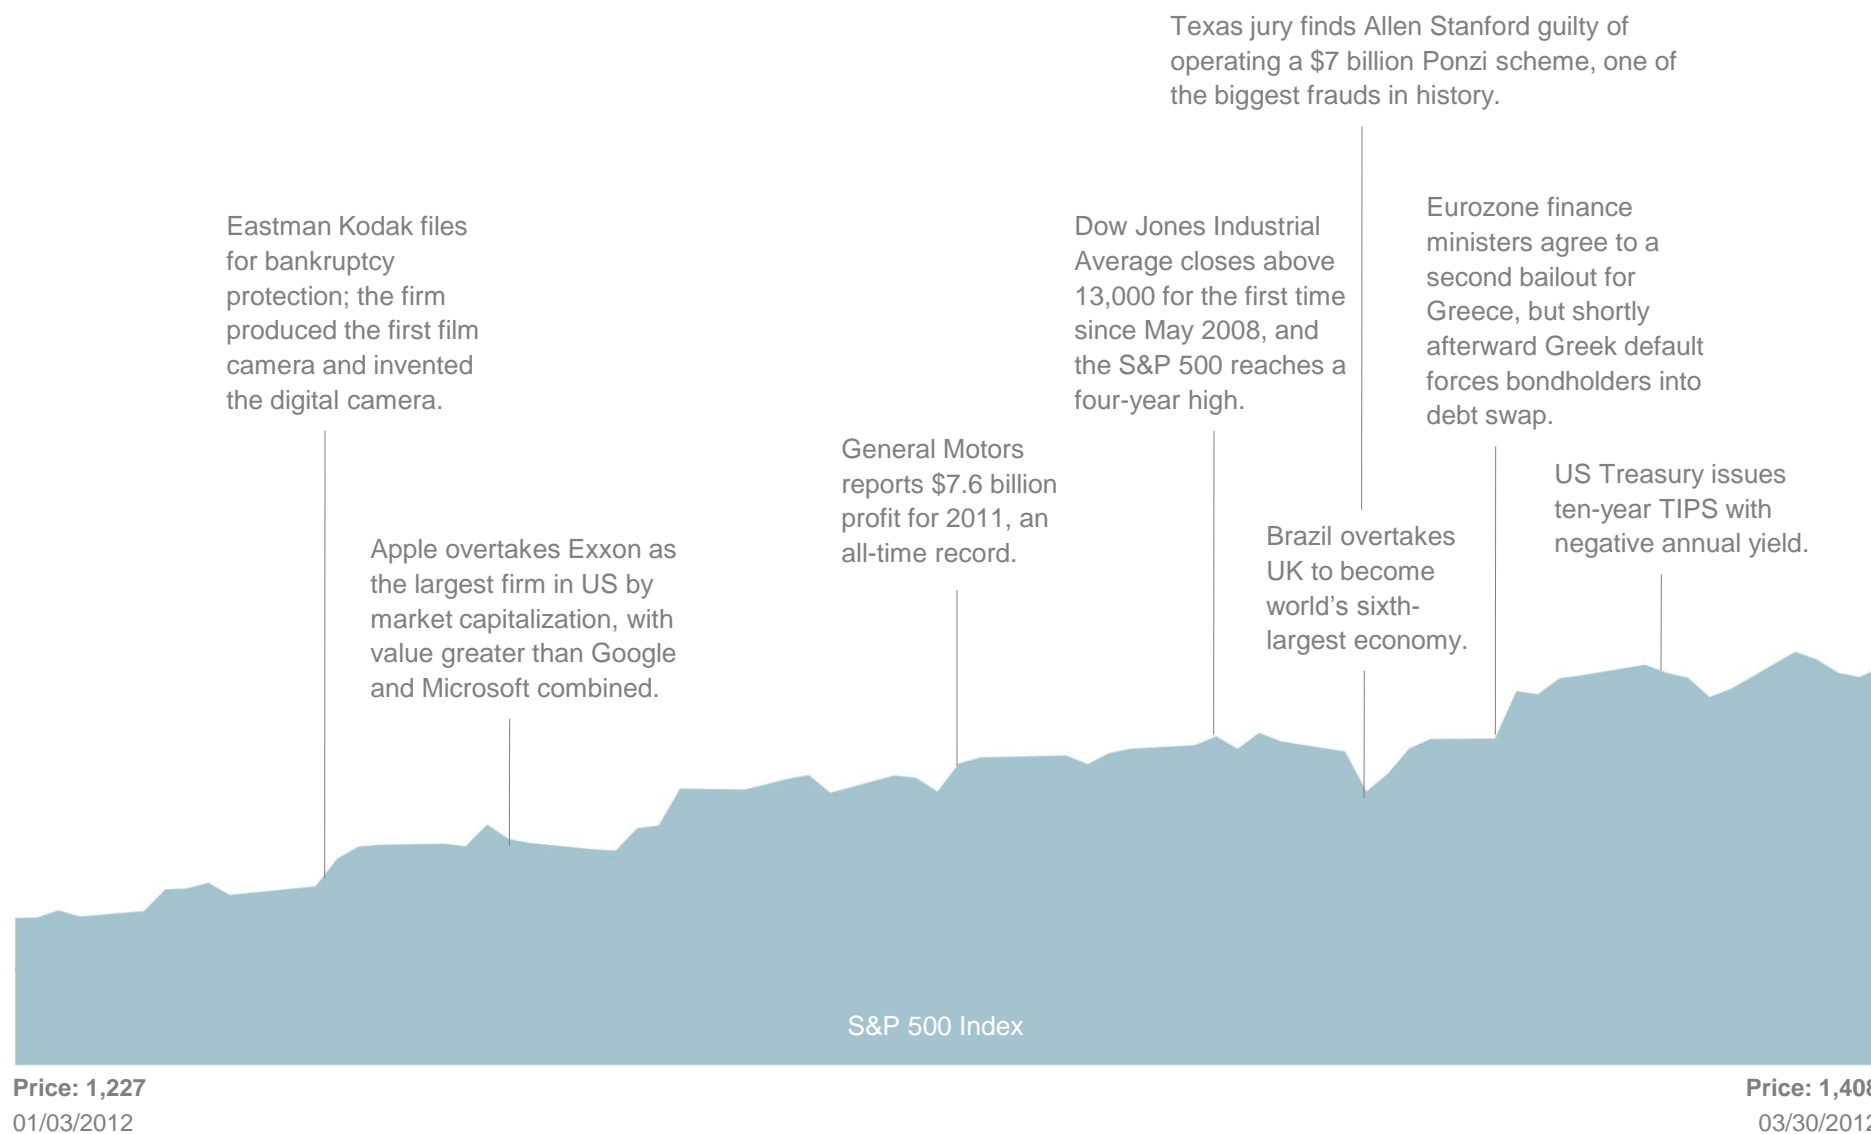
Texas jury finds Allen Stanford guilty of operating a $7 billion Ponzi scheme, one of the biggest frauds in history.

Eastman Kodak files for bankruptcy protection; the firm produced the first film camera and invented the digital camera.

Dow Jones Industrial Average closes above 13,000 for the first time since May 2008, and the S&P 500 reaches a four-year high.

Eurozone finance ministers agree to a second bailout for Greece, but shortly afterward Greek default forces bondholders into debt swap.

General Motors reports $7.6 billion profit for 2011, an all-time record.

US Treasury issues ten-year TIPS with negative annual yield.

Apple overtakes Exxon as the largest firm in US by market capitalization, with value greater than Google and Microsoft combined.

Brazil overtakes UK to become world's sixth-largest economy.

S&P 500 Index

Price: 1,227
01/03/2012

Price: 1,40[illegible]
03/30/201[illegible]